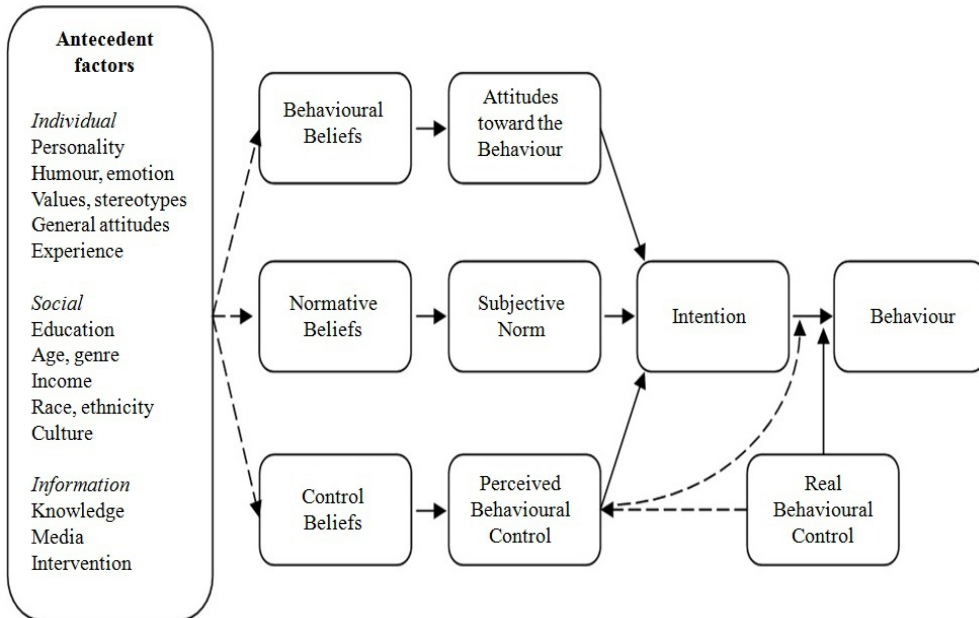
Antecedent factors

Individual
Personality
Humour, emotion
Values, stereotypes
General attitudes
Experience

Social
Education
Age, genre
Income
Race, ethnicity
Culture

Information
Knowledge
Media
Intervention

Behavioural Beliefs

Attitudes toward the Behaviour

Normative Beliefs

Subjective Norm

Control Beliefs

Perceived Behavioural Control

Intention

Behaviour

Real Behavioural Control